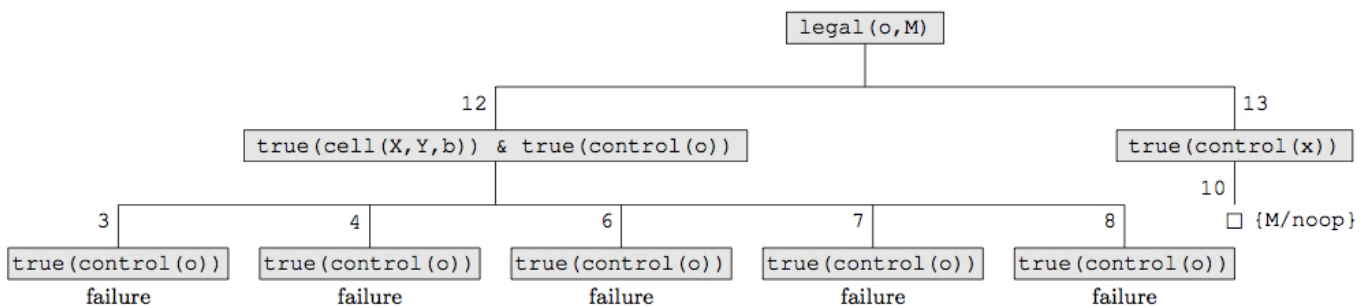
legal(o,M)

12

true(cell(X,Y,b)) & true(control(o))

13

true(control(x))

10

□ {M/noop}

3

true(control(o))

failure

4

true(control(o))

failure

6

true(control(o))

failure

7

true(control(o))

failure

8

true(control(o))

failure